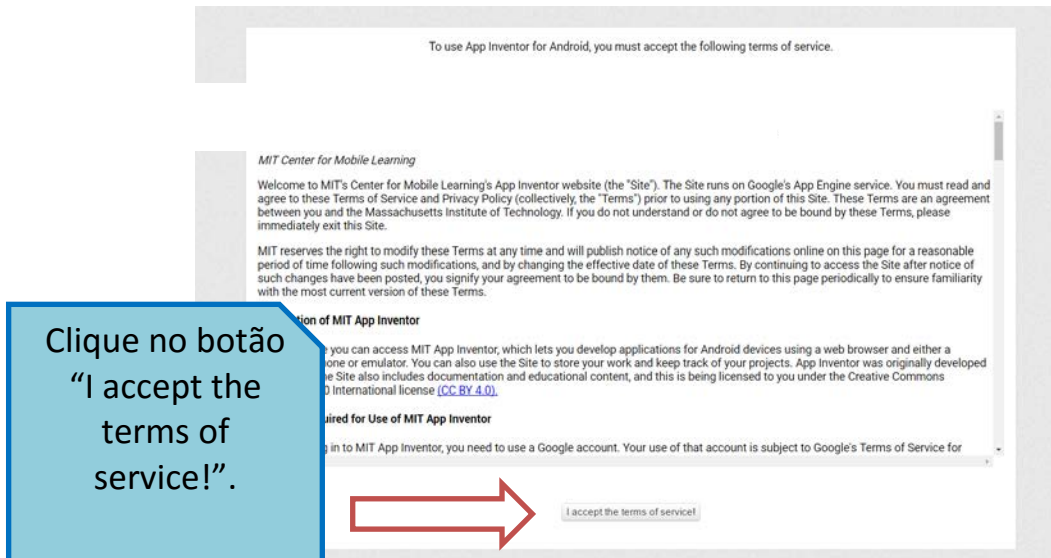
To use App Inventor for Android, you must accept the following terms of service.

MIT Center for Mobile Learning

Welcome to MIT's Center for Mobile Learning's App Inventor website (the "Site"). The Site runs on Google's App Engine service. You must read and agree to these Terms of Service and Privacy Policy (collectively, the "Terms") prior to using any portion of this Site. These Terms are an agreement between you and the Massachusetts Institute of Technology. If you do not understand or do not agree to be bound by these Terms, please immediately exit this Site.

MIT reserves the right to modify these Terms at any time and will publish notice of any such modifications online on this page for a reasonable period of time following such modifications, and by changing the effective date of these Terms. By continuing to access the Site after notice of such changes have been posted, you signify your agreement to be bound by them. Be sure to return to this page periodically to ensure familiarity with the most current version of these Terms.

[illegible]tion of MIT App Inventor

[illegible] you can access MIT App Inventor, which lets you develop applications for Android devices using a web browser and either a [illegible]one or emulator. You can also use the Site to store your work and keep track of your projects. App Inventor was originally developed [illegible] the Site also includes documentation and educational content, and this is being licensed to you under the Creative Commons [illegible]0 International license (CC BY 4.0).

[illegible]uired for Use of MIT App Inventor

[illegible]g in to MIT App Inventor, you need to use a Google account. Your use of that account is subject to Google's Terms of Service for

Clique no botão "I accept the terms of service!".

I accept the terms of service!